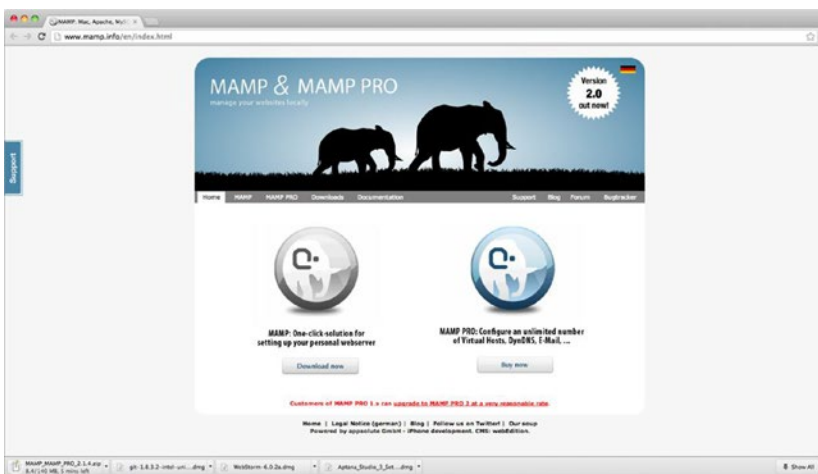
MAMP: Mac, Apache, MySQL ×

www.mamp.info/en/index.html

Support

MAMP & MAMP PRO
manage your websites locally

Version 2.0 out now!

Home | MAMP | MAMP PRO | Downloads | Documentation | Support | Blog | Forum | Bugtracker

MAMP: One-click-solution for setting up your personal webserver

Download now

MAMP PRO: Configure an unlimited number of Virtual Hosts, DynDNS, E-Mail, ...

Buy now

Customers of MAMP PRO 1.x can upgrade to MAMP PRO 2 at a very reasonable rate.

Home | Legal Notice (german) | Blog | Follow us on Twitter! | Our soup
Powered by appsolute GmbH - iPhone development. CMS: webEdition.

MAMP_MAMP_PRO_2.1.4.zip 8.4/140 MB, 5 mins left

git-1.8.3.2-intel-uni....dmg

WebStorm-6.0.2a.dmg

Aptana_Studio_3_Set....dmg

Show All